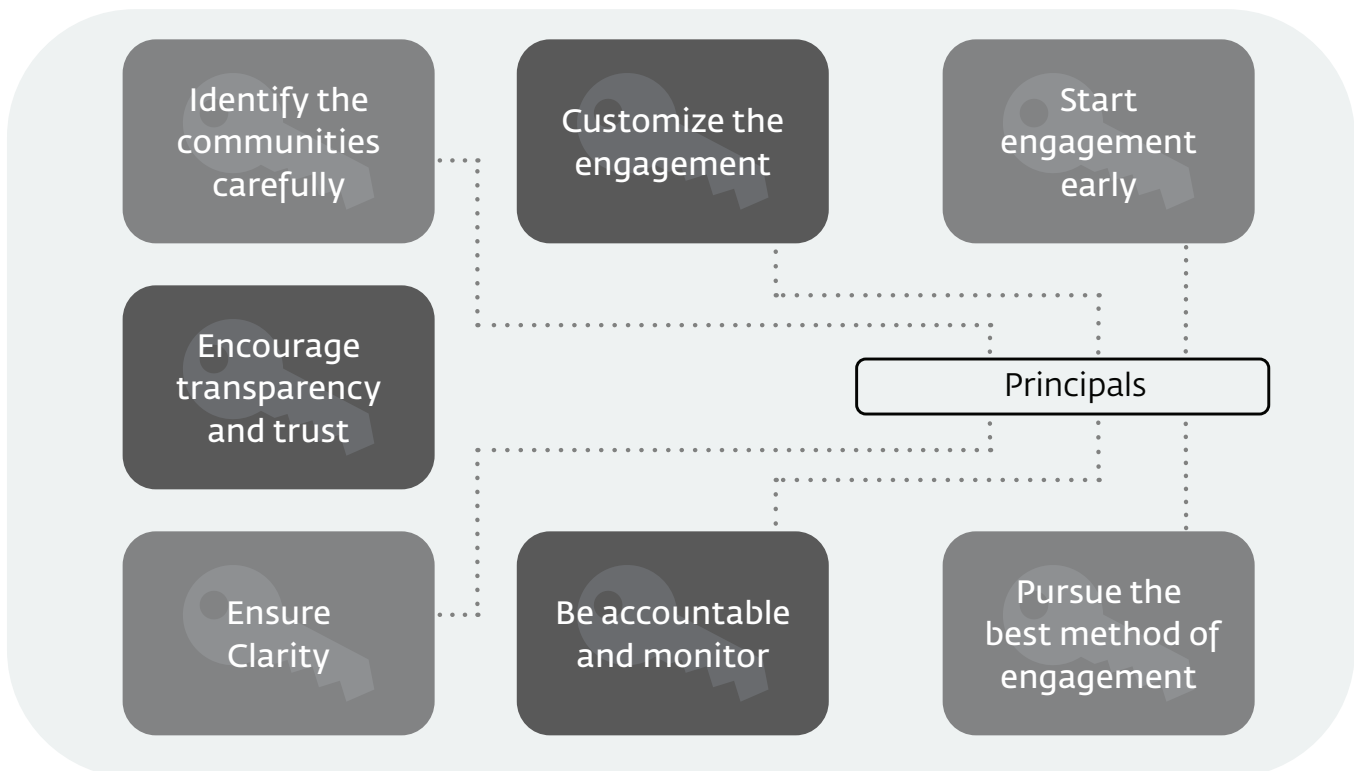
Identify the communities carefully

Customize the engagement

Start engagement early

Encourage transparency and trust

Principals

Ensure Clarity

Be accountable and monitor

Pursue the best method of engagement